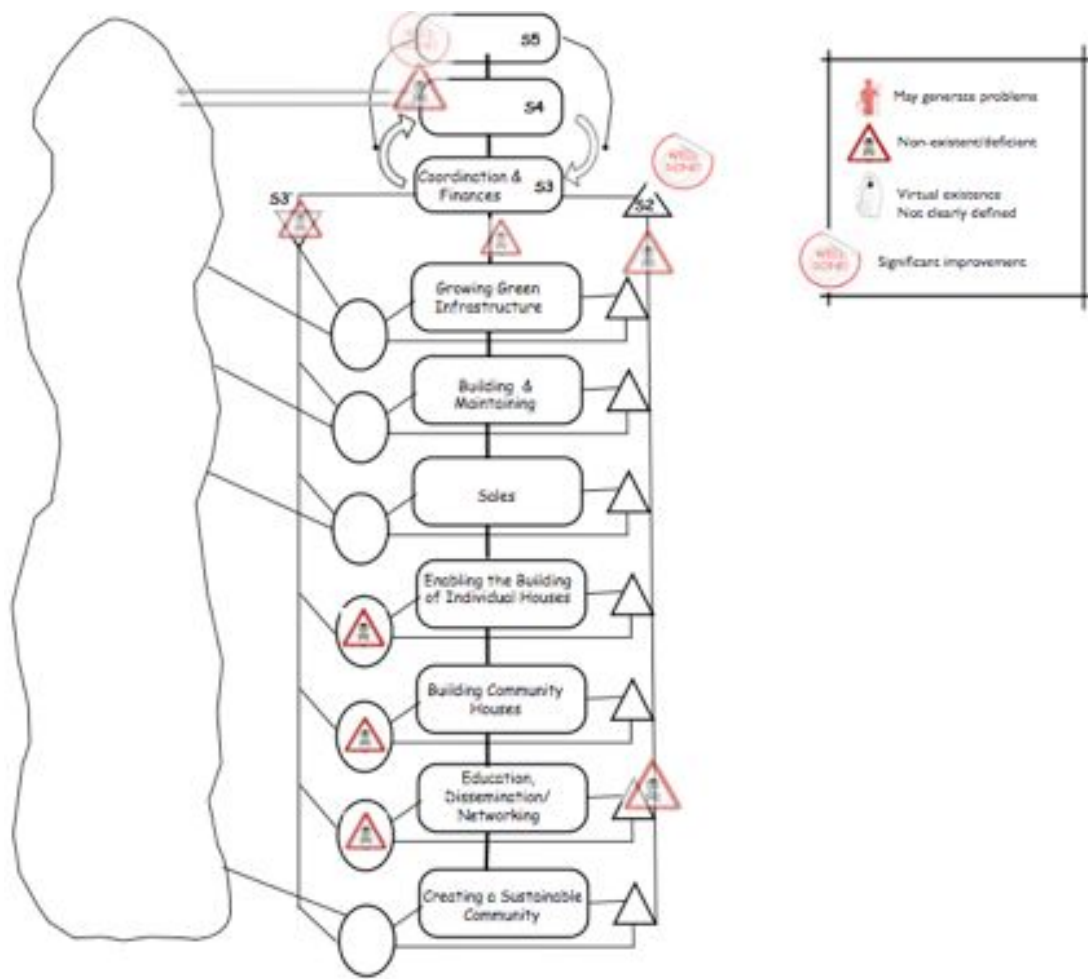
S5

S4

Coordination & Finances S3

S3'

S2

WELL DONE!

Growing Green Infrastructure

Building & Maintaining

Sales

Enabling the Building of Individual Houses

Building Community Houses

Education, Dissemination/ Networking

Creating a Sustainable Community

May generate problems

Non-existent/deficient

Virtual existence Not clearly defined

WELL DONE!

Significant improvement